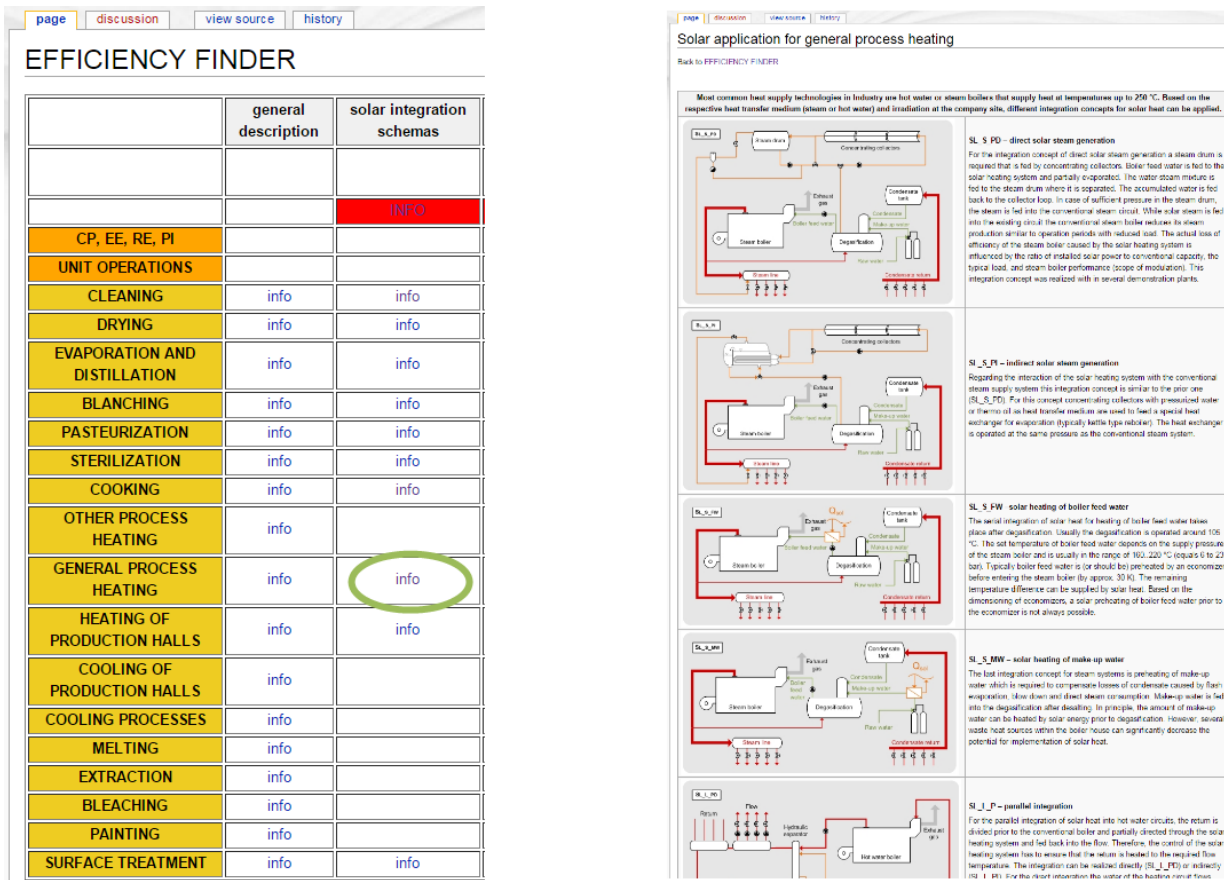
page discussion view source history

EFFICIENCY FINDER

| | general description | solar integration schemas |
|---|---|---|
| | | |
| | | INFO |
| CP, EE, RE, PI | | |
| UNIT OPERATIONS | | |
| CLEANING | info | info |
| DRYING | info | info |
| EVAPORATION AND DISTILLATION | info | info |
| BLANCHING | info | info |
| PASTEURIZATION | info | info |
| STERILIZATION | info | info |
| COOKING | info | info |
| OTHER PROCESS HEATING | info | |
| GENERAL PROCESS HEATING | info | info |
| HEATING OF PRODUCTION HALLS | info | info |
| COOLING OF PRODUCTION HALLS | info | |
| COOLING PROCESSES | info | |
| MELTING | info | |
| EXTRACTION | info | |
| BLEACHING | info | |
| PAINTING | info | |
| SURFACE TREATMENT | info | info |

page discussion view source history

Solar application for general process heating

Back to EFFICIENCY FINDER

Most common heat supply technologies in Industry are hot water or steam boilers that supply heat at temperatures up to 250 °C. Based on the respective heat transfer medium (steam or hot water) and irradiation at the company site, different integration concepts for solar heat can be applied.

SL_S_PD – direct solar steam generation

For the integration concept of direct solar steam generation a steam drum is required that is fed by concentrating collectors. Boiler feed water is fed to the solar heating system and partially evaporated. The water steam mixture is fed to the steam drum where it is separated. The accumulated water is fed back to the collector loop. In case of sufficient pressure in the steam drum, the steam is fed into the conventional steam circuit. While solar steam is fed into the existing circuit the conventional steam boiler reduces its steam production similar to operation periods with reduced load. The actual loss of efficiency of the steam boiler caused by the solar heating system is influenced by the ratio of installed solar power to conventional capacity, the typical load, and steam boiler performance (scope of modulation). This integration concept was realized with in several demonstration plants.

SL_S_PI – indirect solar steam generation

Regarding the interaction of the solar heating system with the conventional steam supply system this integration concept is similar to the prior one (SL_S_PD). For this concept concentrating collectors with pressurized water or thermo oil as heat transfer medium are used to feed a special heat exchanger for evaporation (typically kettle type reboiler). The heat exchanger is operated at the same pressure as the conventional steam system.

SL_S_FW solar heating of boiler feed water

The serial integration of solar heat for heating of boiler feed water takes place after degasification. Usually the degasification is operated around 105 °C. The set temperature of boiler feed water depends on the supply pressure of the steam boiler and is usually in the range of 160..220 °C (equals 6 to 23 bar). Typically boiler feed water is (or should be) preheated by an economizer before entering the steam boiler (by approx. 30 K). The remaining temperature difference can be supplied by solar heat. Based on the dimensioning of economizers, a solar preheating of boiler feed water prior to the economizer is not always possible.

SL_S_MW – solar heating of make-up water

The last integration concept for steam systems is preheating of make-up water which is required to compensate losses of condensate caused by flash evaporation, blow down and direct steam consumption. Make-up water is fed into the degasification after desalting. In principle, the amount of make-up water can be heated by solar energy prior to degasification. However, several waste heat sources within the boiler house can significantly decrease the potential for implementation of solar heat.

SL_L_P – parallel integration

For the parallel integration of solar heat into hot water circuits, the return is divided prior to the conventional boiler and partially directed through the solar heating system and fed back into the flow. Therefore, the control of the solar heating system has to ensure that the return is heated to the required flow temperature. The integration can be realized directly (SL_L_PD) or indirectly (SL_L_PI). For the direct integration the water of the heating circuit flows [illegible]